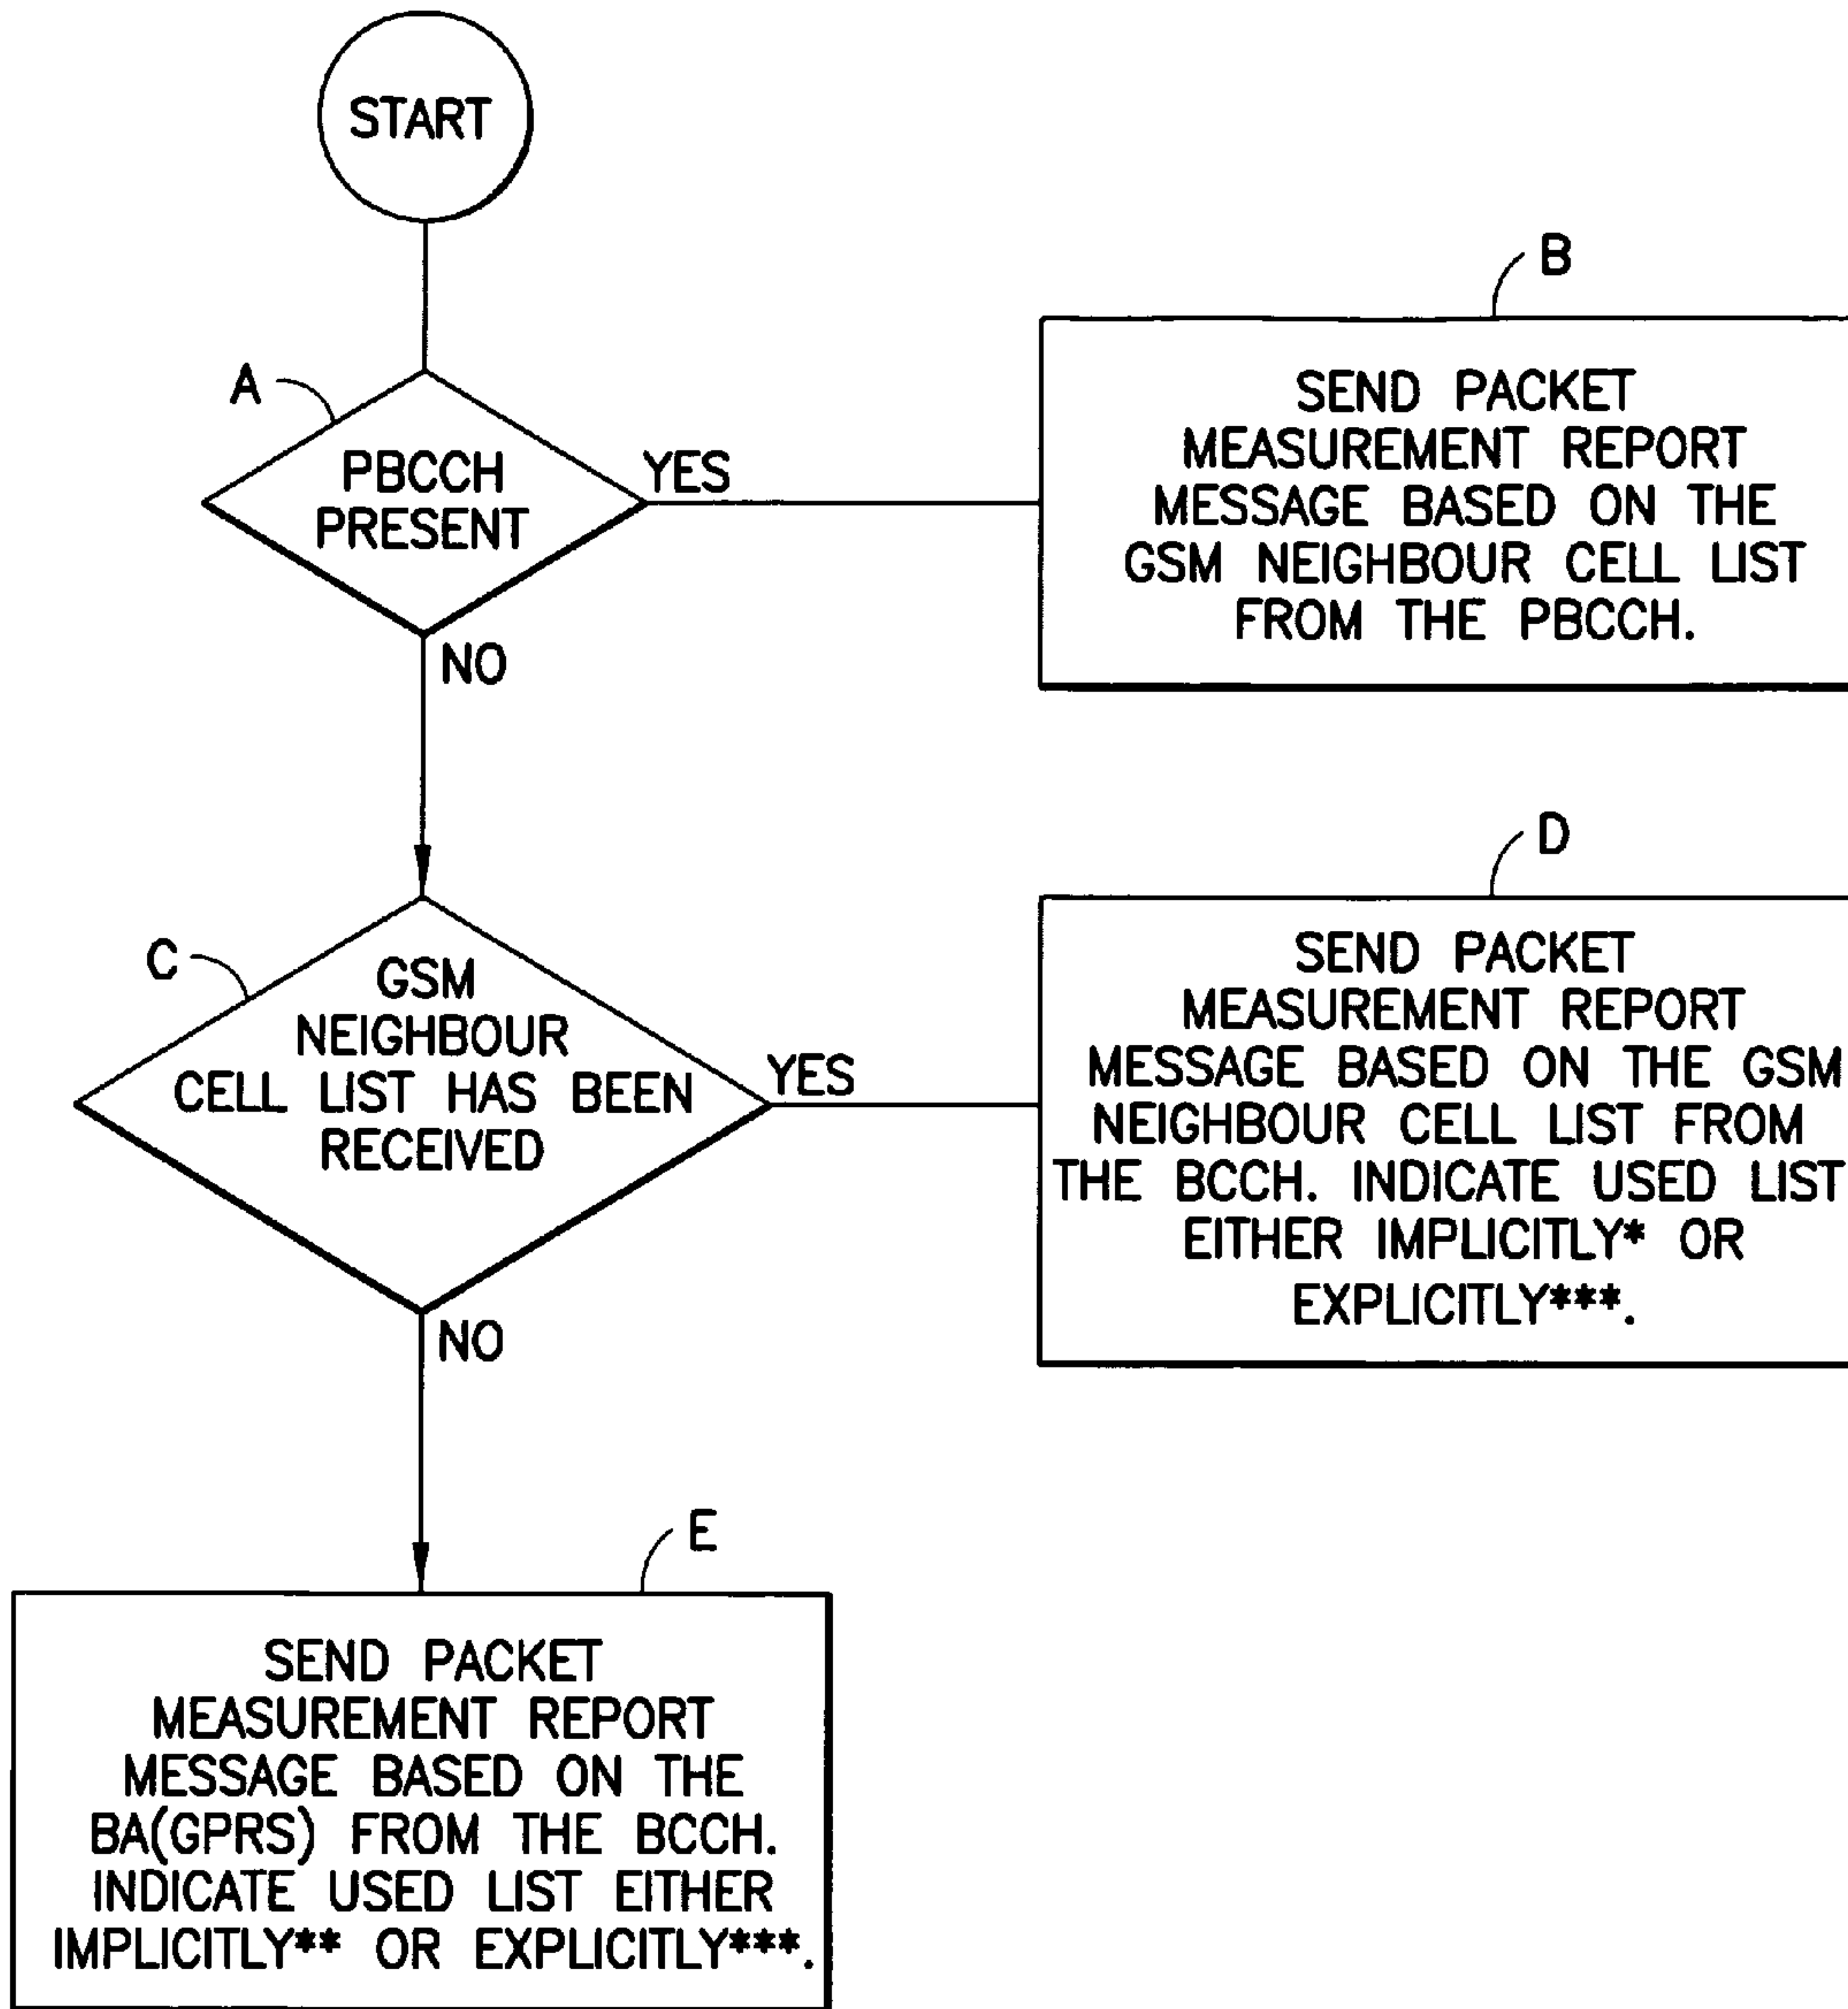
START

A

PBCCH PRESENT

YES

B

SEND PACKET MEASUREMENT REPORT MESSAGE BASED ON THE GSM NEIGHBOUR CELL LIST FROM THE PBCCH.

NO

C

GSM NEIGHBOUR CELL LIST HAS BEEN RECEIVED

YES

D

SEND PACKET MEASUREMENT REPORT MESSAGE BASED ON THE GSM NEIGHBOUR CELL LIST FROM THE BCCH. INDICATE USED LIST EITHER IMPLICITLY* OR EXPLICITLY***.

NO

E

SEND PACKET MEASUREMENT REPORT MESSAGE BASED ON THE BA(GPRS) FROM THE BCCH. INDICATE USED LIST EITHER IMPLICITLY** OR EXPLICITLY***.